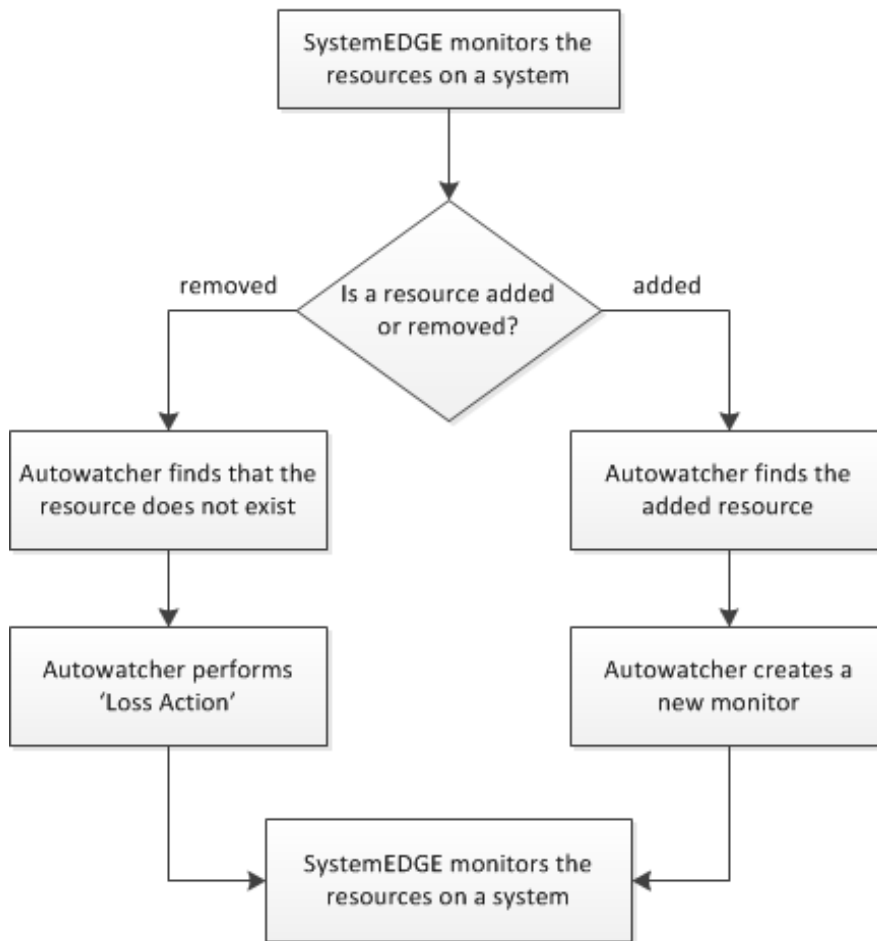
SystemEDGE monitors the resources on a system

Is a resource added or removed?

removed

added

Autowatcher finds that the resource does not exist

Autowatcher finds the added resource

Autowatcher performs 'Loss Action'

Autowatcher creates a new monitor

SystemEDGE monitors the resources on a system